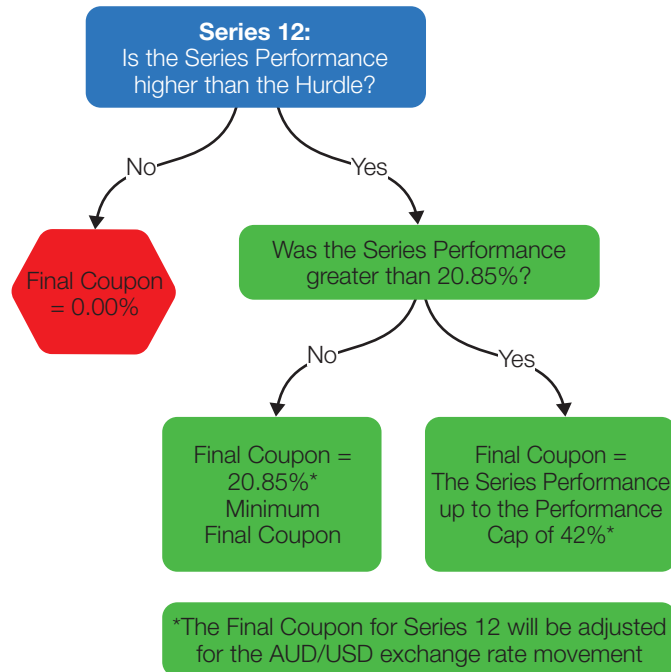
**Series 12:**
Is the Series Performance higher than the Hurdle?

No

Yes

Final Coupon = 0.00%

Was the Series Performance greater than 20.85%?

No

Yes

Final Coupon = 20.85%* Minimum Final Coupon

Final Coupon = The Series Performance up to the Performance Cap of 42%*

*The Final Coupon for Series 12 will be adjusted for the AUD/USD exchange rate movement